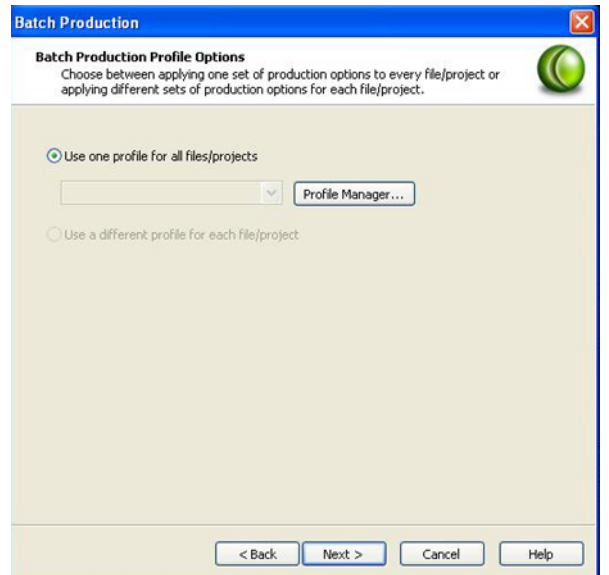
Batch Production

Batch Production Profile Options

Choose between applying one set of production options to every file/project or applying different sets of production options for each file/project.

Use one profile for all files/projects

Profile Manager...

Use a different profile for each file/project

< Back

Next >

Cancel

Help